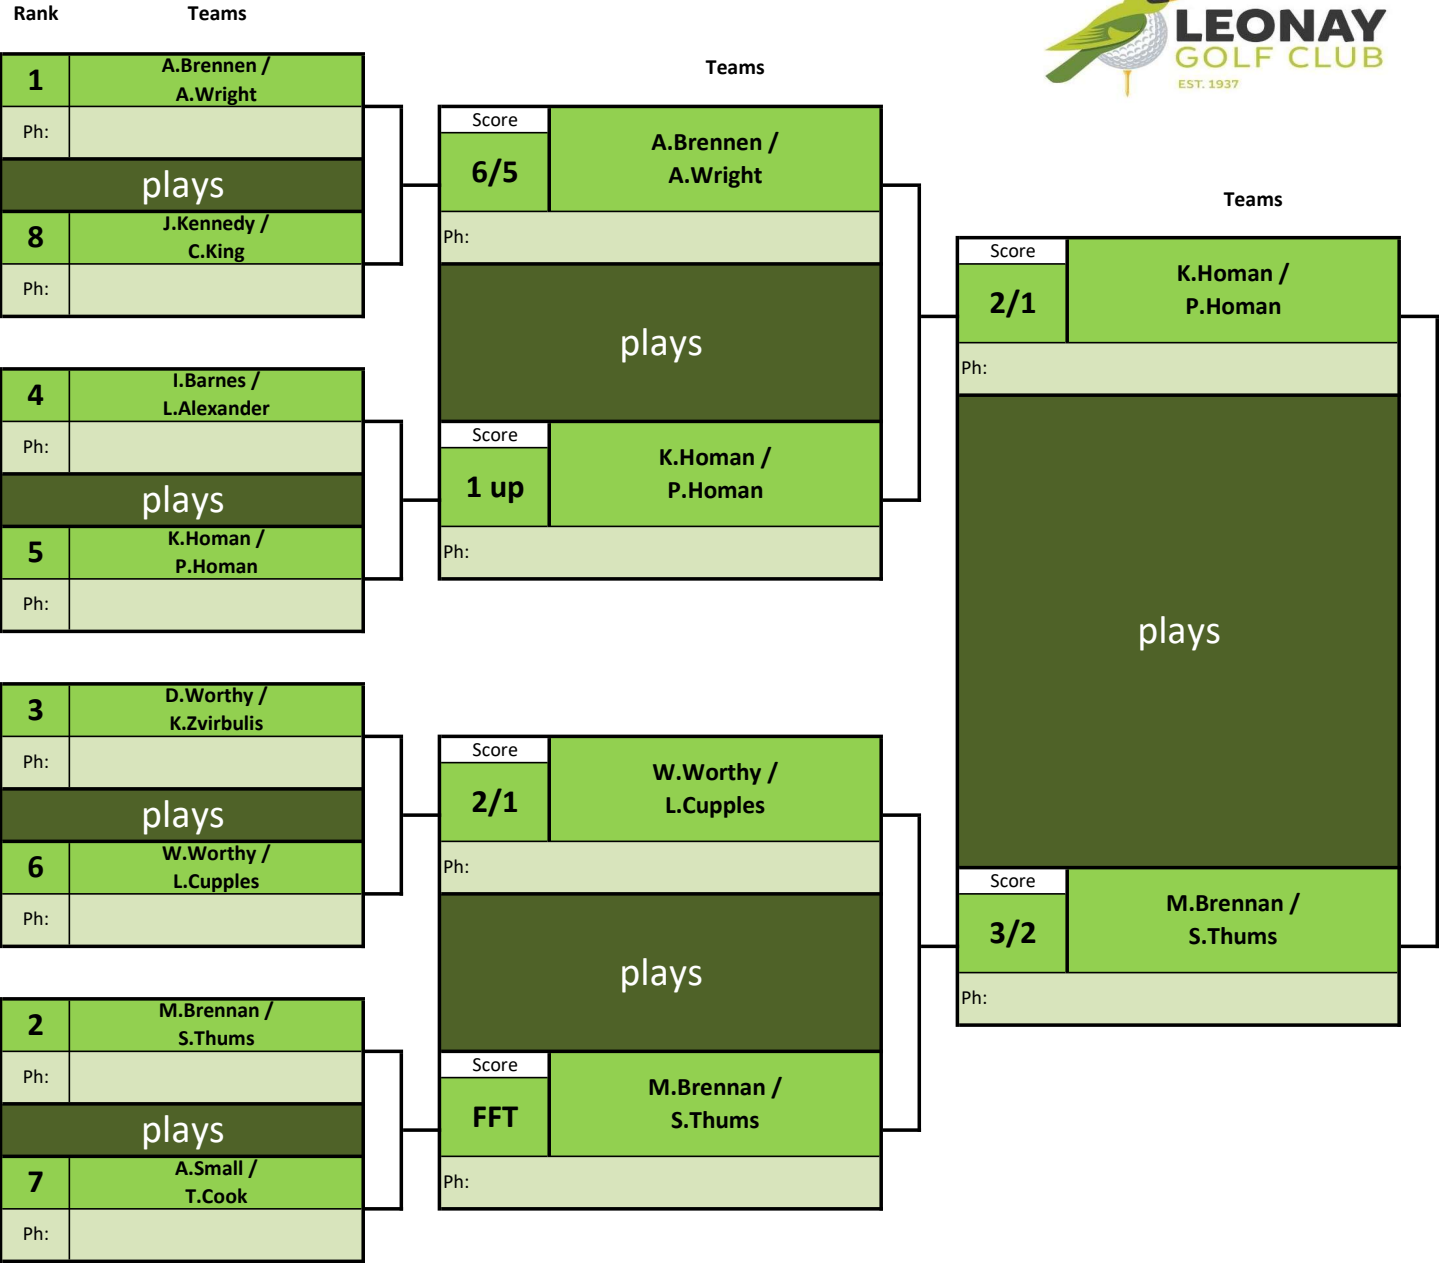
Rank Teams

LEONAY GOLF CLUB EST. 1937

| Rank | Teams |
|---|---|
| 1 | A.Brennen / A.Wright |
| Ph: | |
| plays | |
| 8 | J.Kennedy / C.King |
| Ph: | |

| Rank | Teams |
|---|---|
| 4 | I.Barnes / L.Alexander |
| Ph: | |
| plays | |
| 5 | K.Homan / P.Homan |
| Ph: | |

| Rank | Teams |
|---|---|
| 3 | D.Worthy / K.Zvirbulis |
| Ph: | |
| plays | |
| 6 | W.Worthy / L.Cupples |
| Ph: | |

| Rank | Teams |
|---|---|
| 2 | M.Brennan / S.Thums |
| Ph: | |
| plays | |
| 7 | A.Small / T.Cook |
| Ph: | |

Teams

| Score | Teams |
|---|---|
| 6/5 | A.Brennen / A.Wright |
| Ph: | |
| plays | |
| Score 1 up | K.Homan / P.Homan |
| Ph: | |

| Score | Teams |
|---|---|
| 2/1 | W.Worthy / L.Cupples |
| Ph: | |
| plays | |
| Score FFT | M.Brennan / S.Thums |
| Ph: | |

Teams

| Score | Teams |
|---|---|
| 2/1 | K.Homan / P.Homan |
| Ph: | |
| plays | |
| Score 3/2 | M.Brennan / S.Thums |
| Ph: | |